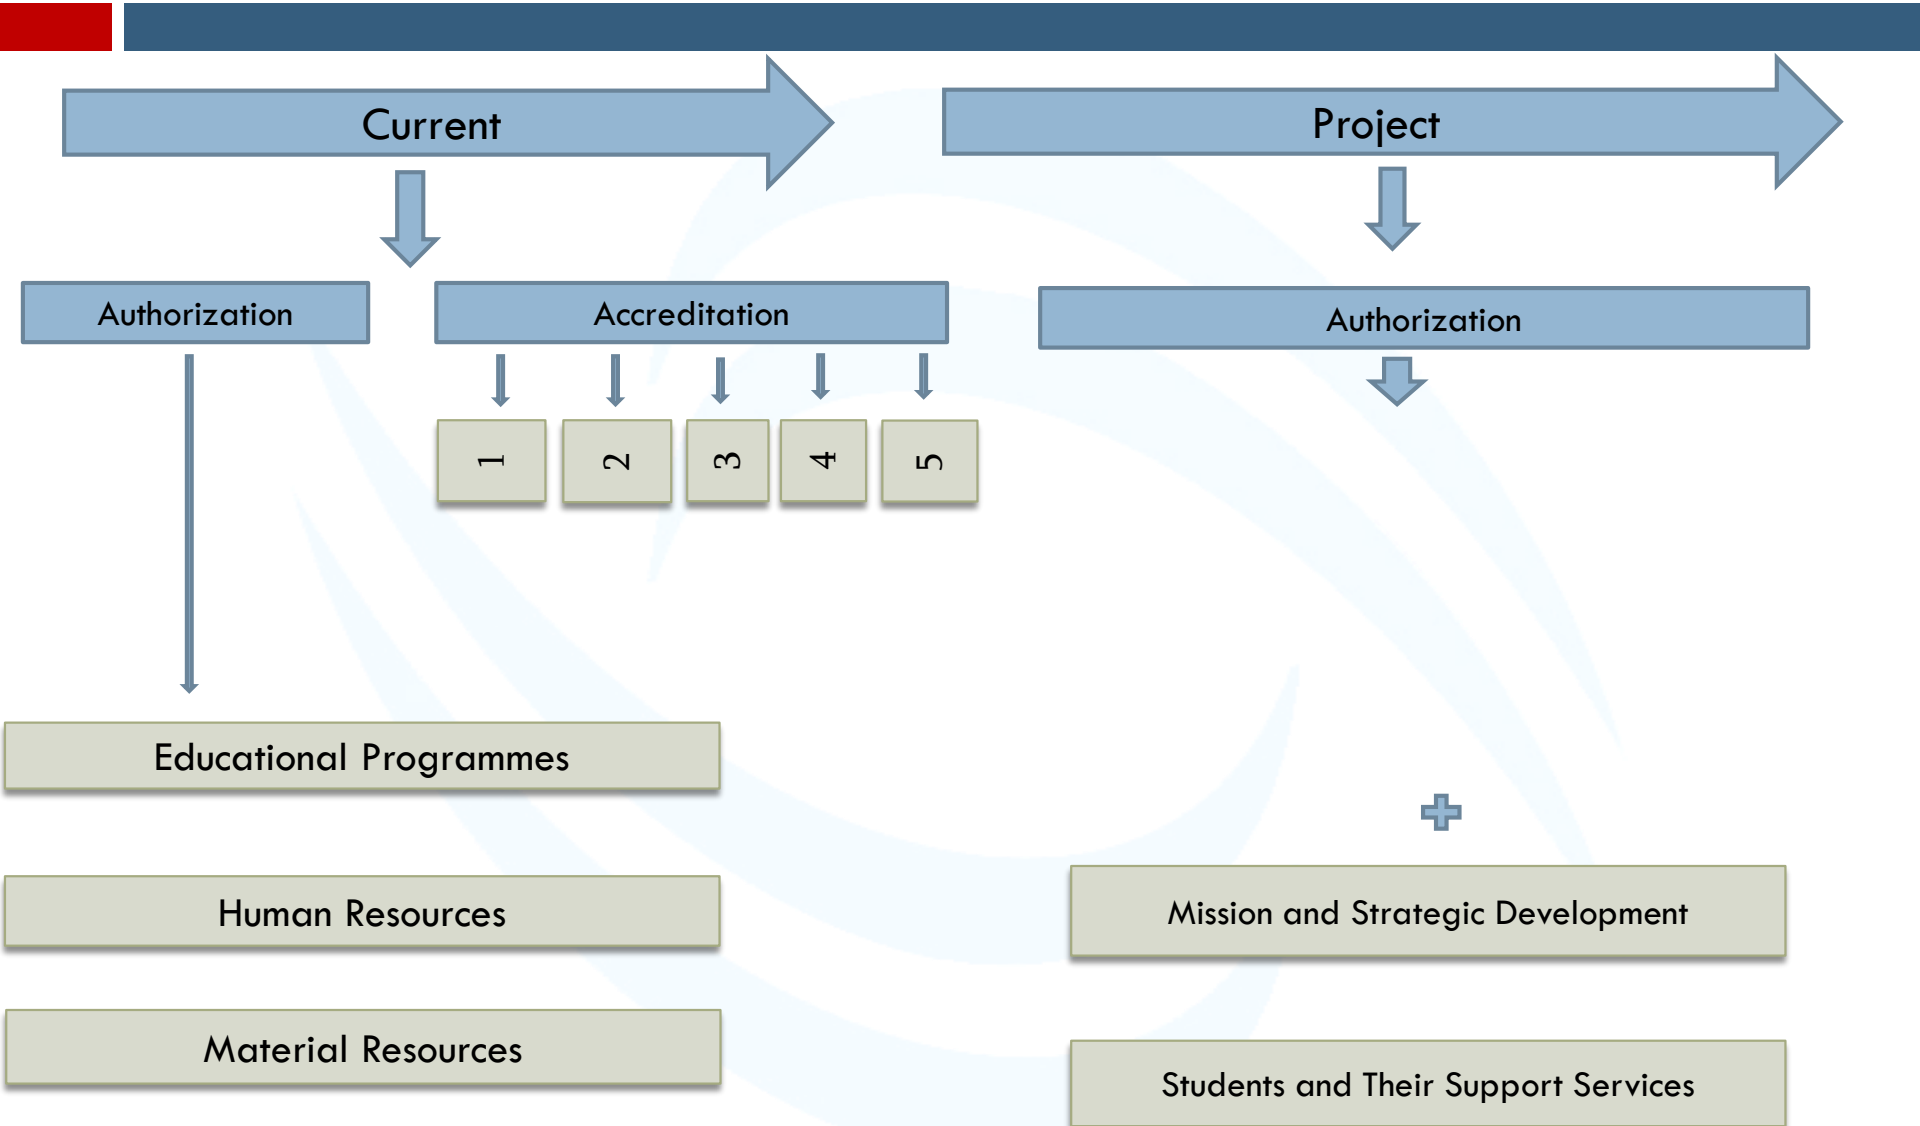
Current

Project

Authorization

Accreditation

Authorization

1

2

3

4

5

Educational Programmes

Human Resources

Material Resources

Mission and Strategic Development

Students and Their Support Services